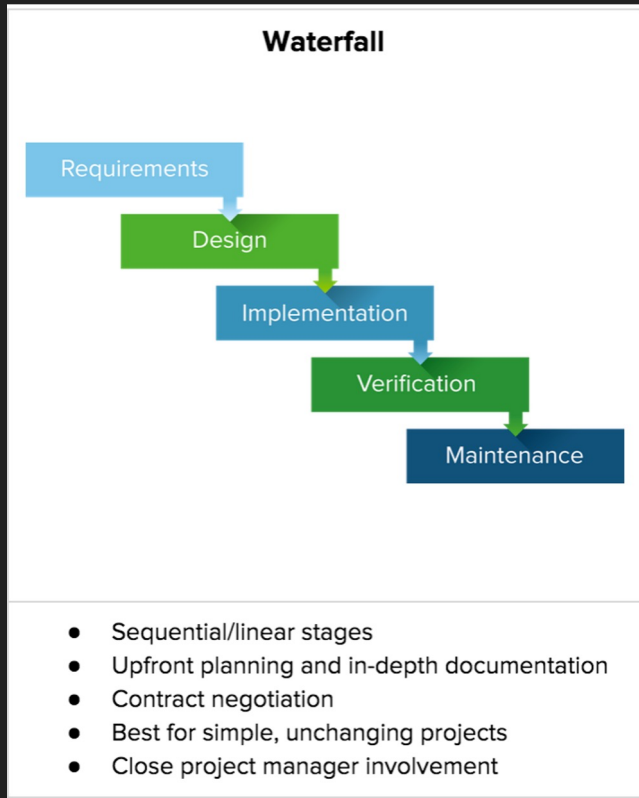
Waterfall

Requirements

Design

Implementation

Verification

Maintenance

- Sequential/linear stages
- Upfront planning and in-depth documentation
- Contract negotiation
- Best for simple, unchanging projects
- Close project manager involvement